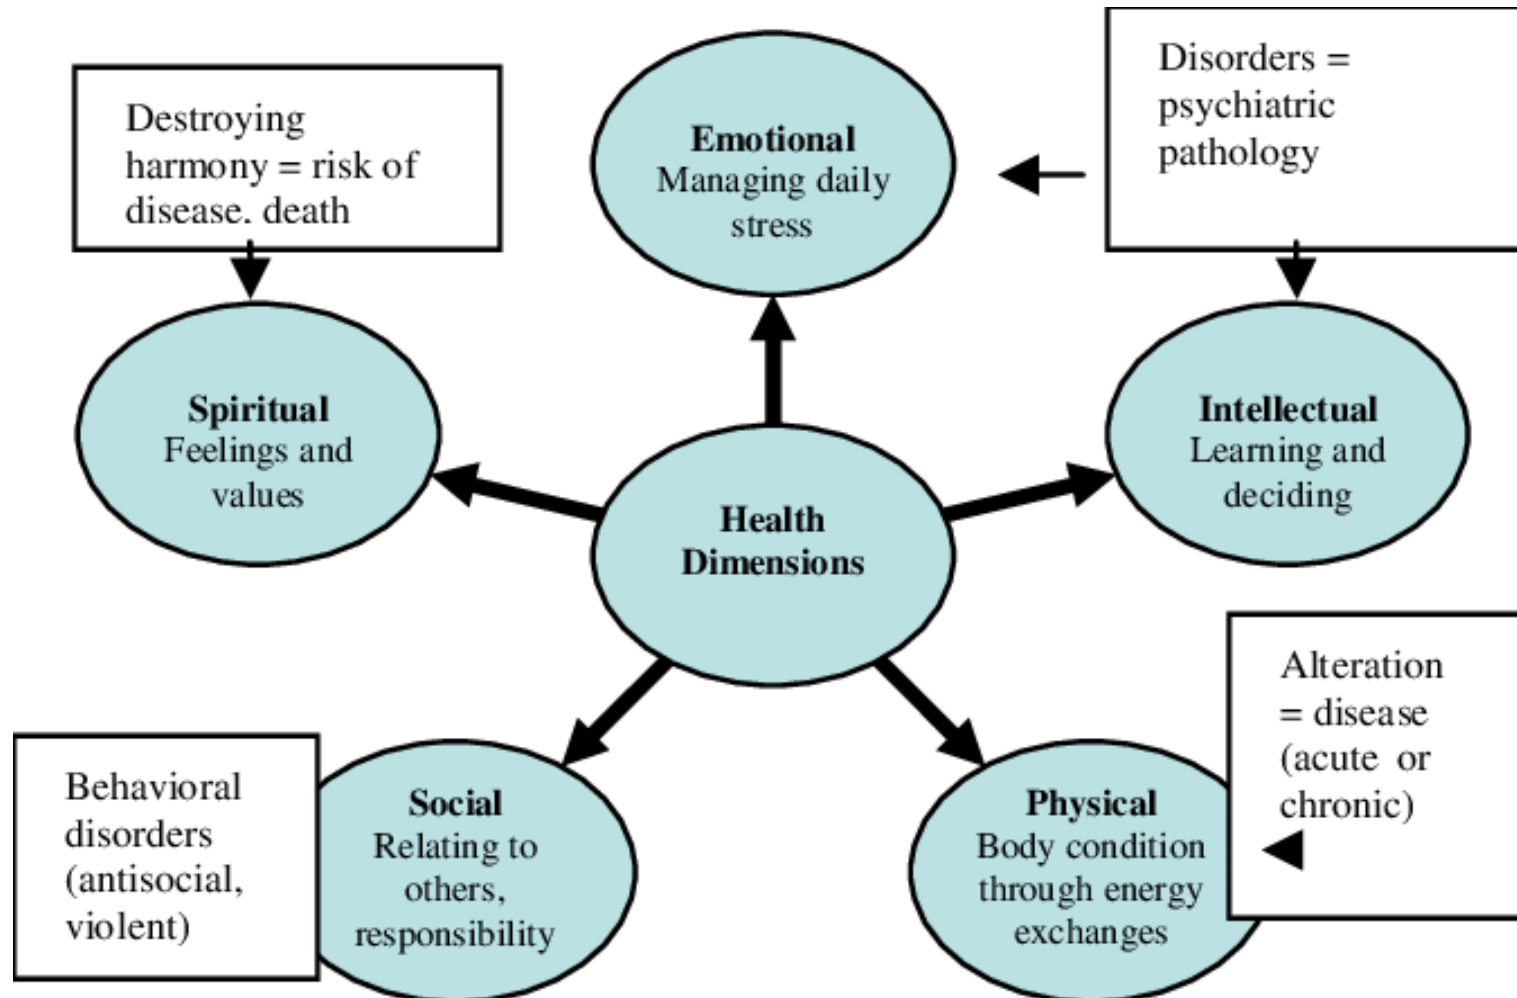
Destroying harmony = risk of disease. death

Emotional
Managing daily stress

Disorders = psychiatric pathology

Spiritual
Feelings and values

Health Dimensions

Intellectual
Learning and deciding

Alteration = disease (acute or chronic)

Behavioral disorders (antisocial, violent)

Social
Relating to others, responsibility

Physical
Body condition through energy exchanges